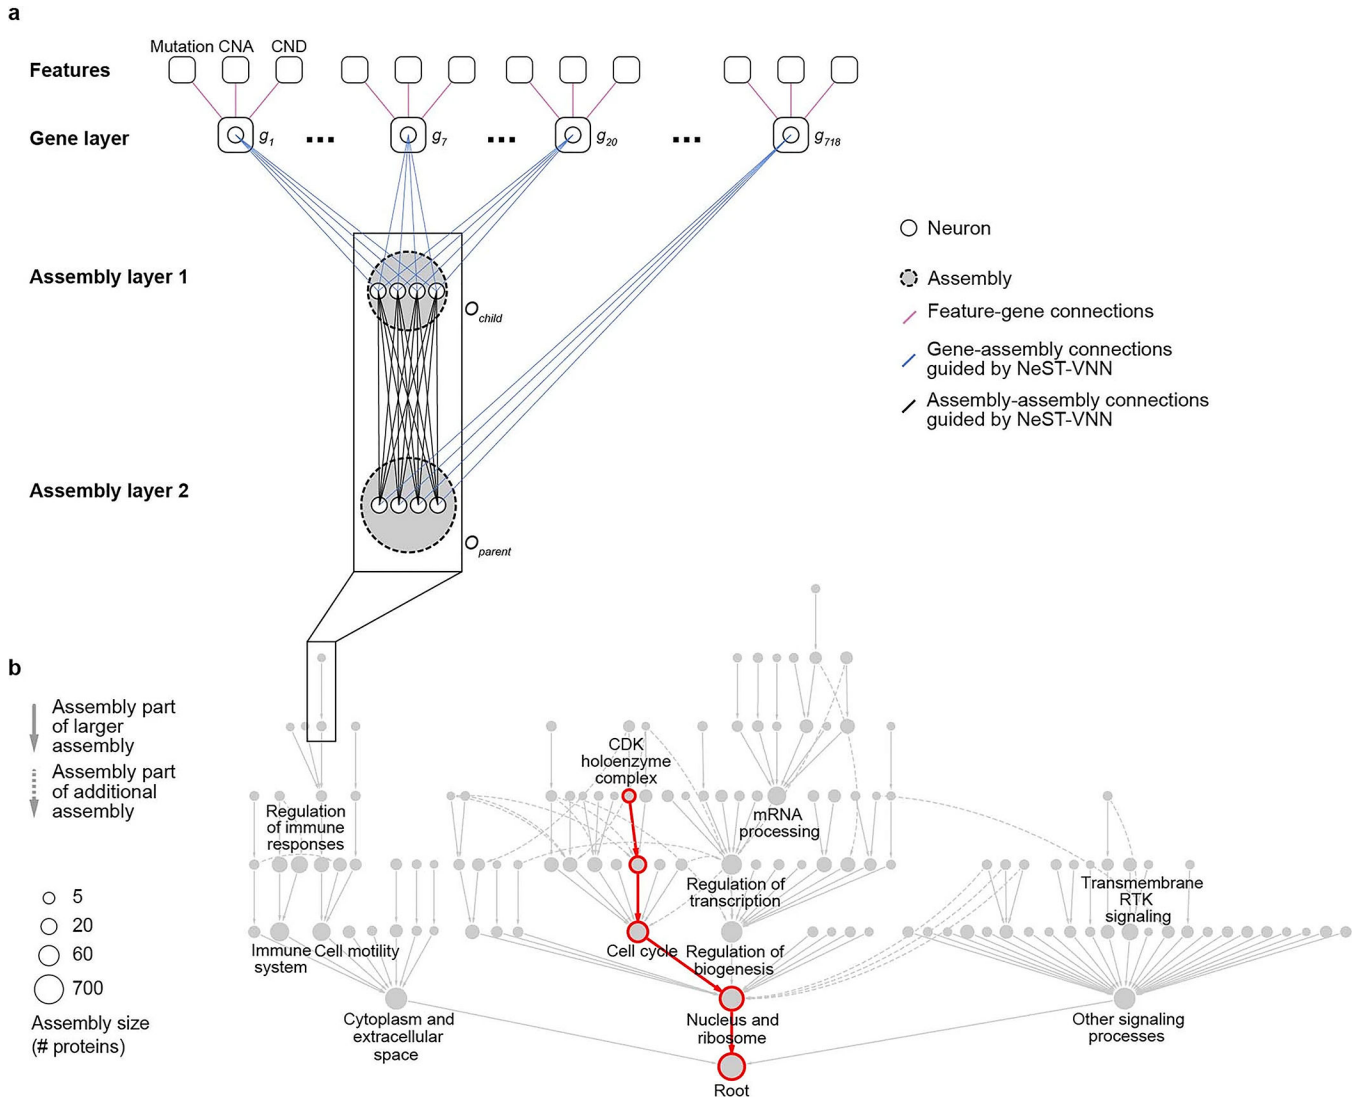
a

Mutation CNA CND

Features

Gene layer

$g_1$ ... $g_7$ ... $g_{20}$ ... $g_{718}$

Assembly layer 1

$O_{child}$

Assembly layer 2

$O_{parent}$

Neuron

Assembly

Feature-gene connections

Gene-assembly connections guided by NeST-VNN

Assembly-assembly connections guided by NeST-VNN

b

Assembly part of larger assembly

Assembly part of additional assembly

5

20

60

700

Assembly size (# proteins)

CDK holoenzyme complex

mRNA processing

Regulation of immune responses

Regulation of transcription

Transmembrane RTK signaling

Immune system

Cell motility

Cell cycle

Regulation of biogenesis

Cytoplasm and extracellular space

Nucleus and ribosome

Other signaling processes

Root